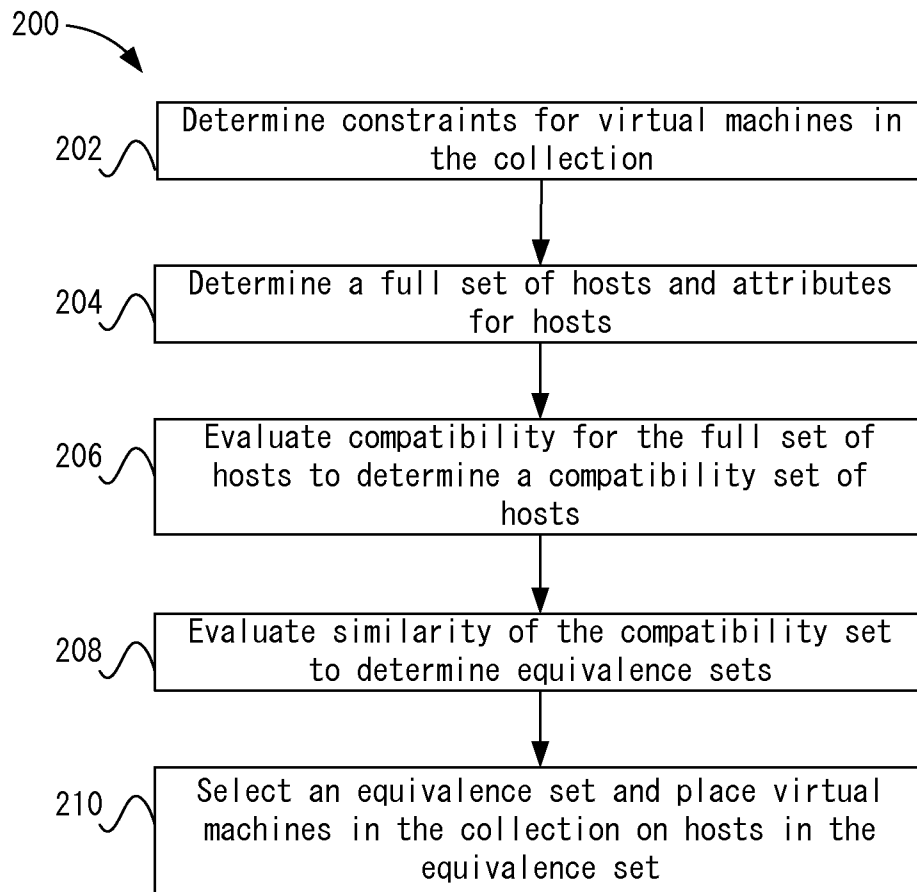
200

202
Determine constraints for virtual machines in the collection

204
Determine a full set of hosts and attributes for hosts

206
Evaluate compatibility for the full set of hosts to determine a compatibility set of hosts

208
Evaluate similarity of the compatibility set to determine equivalence sets

210
Select an equivalence set and place virtual machines in the collection on hosts in the equivalence set